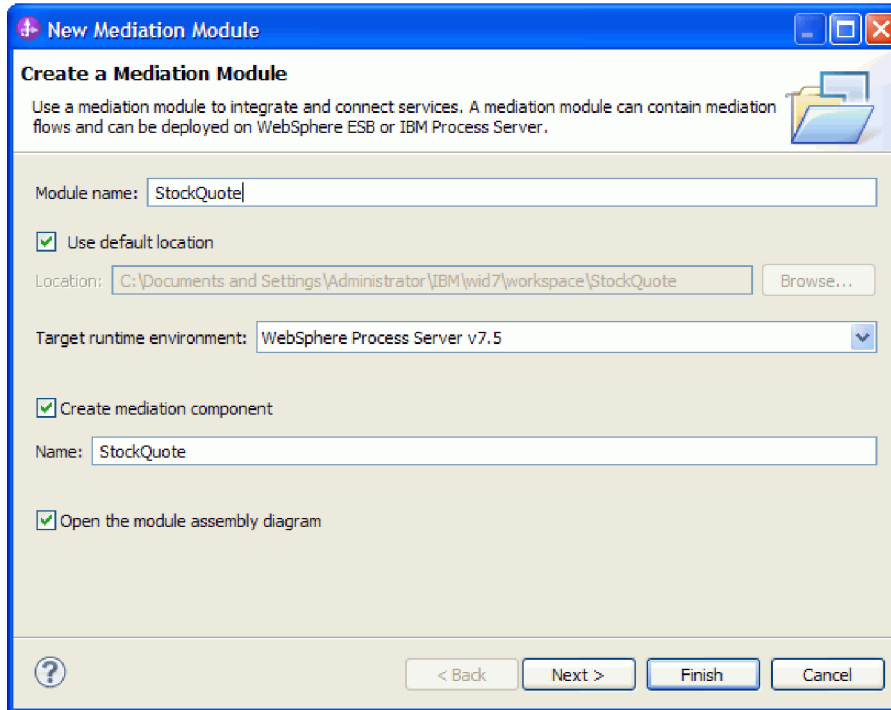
New Mediation Module

Create a Mediation Module

Use a mediation module to integrate and connect services. A mediation module can contain mediation flows and can be deployed on WebSphere ESB or IBM Process Server.

Module name: StockQuote

Use default location

Location: C:\Documents and Settings\Administrator\IBM\wid7\workspace\StockQuote

Browse...

Target runtime environment: WebSphere Process Server v7.5

Create mediation component

Name: StockQuote

Open the module assembly diagram

?

< Back

Next >

Finish

Cancel